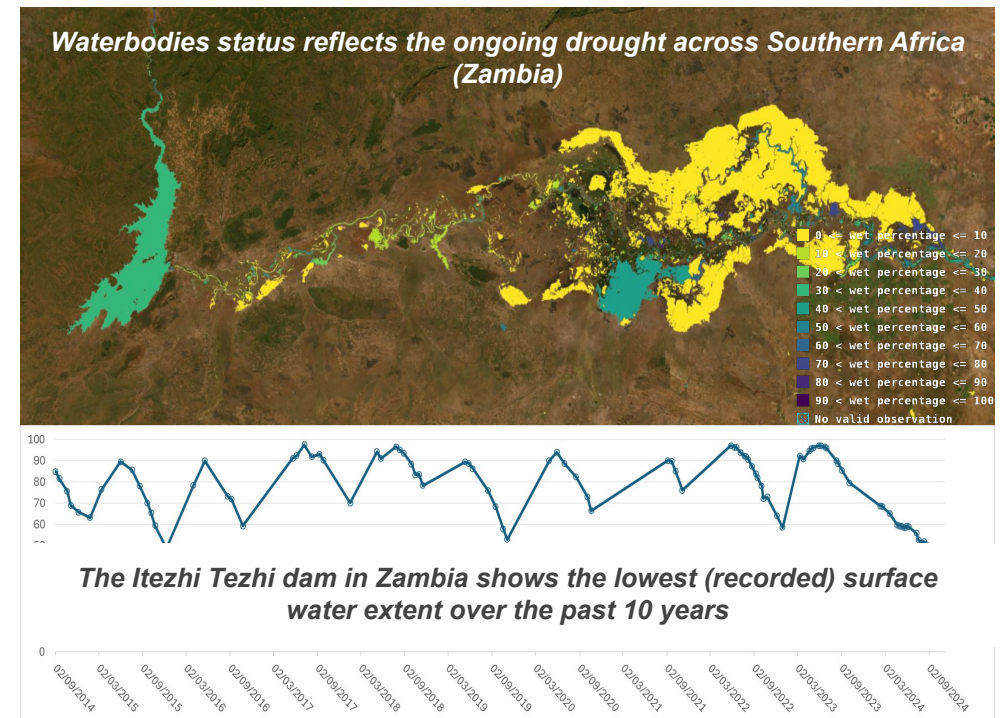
Waterbodies status reflects the ongoing drought across Southern Africa (Zambia)

0 < wet percentage <= 10
10 < wet percentage <= 20
20 < wet percentage <= 30
30 < wet percentage <= 40
40 < wet percentage <= 50
50 < wet percentage <= 60
60 < wet percentage <= 70
70 < wet percentage <= 80
80 < wet percentage <= 90
90 < wet percentage <= 100
No valid observation

100
90
80
70
60
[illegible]

The Itezhi Tezhi dam in Zambia shows the lowest (recorded) surface water extent over the past 10 years

0

02/09/2014
02/03/2015
02/09/2015
02/03/2016
02/09/2016
02/03/2017
02/09/2017
02/03/2018
02/09/2018
02/03/2019
02/09/2019
02/03/2020
02/09/2020
02/03/2021
02/09/2021
02/03/2022
02/09/2022
02/03/2023
02/09/2023
02/03/2024
02/09/2024